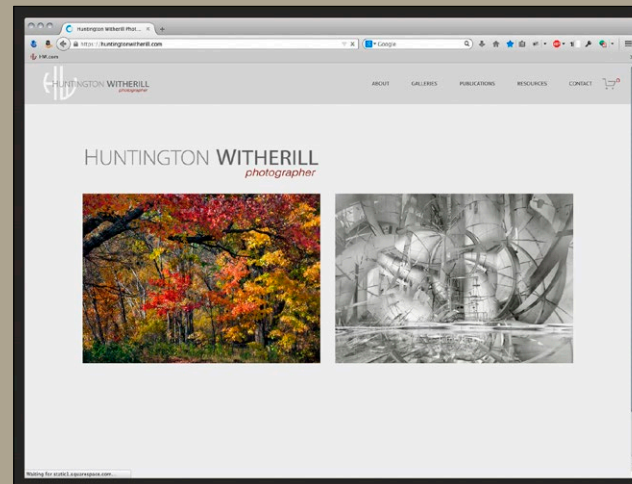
Huntington Witherill Phot...

https://huntingtonwitherill.com

Google

HW.com

HUNTINGTON WITHERILL photographer

ABOUT GALLERIES PUBLICATIONS RESOURCES CONTACT

HUNTINGTON WITHERILL
photographer

Waiting for static1.squarespace.com...